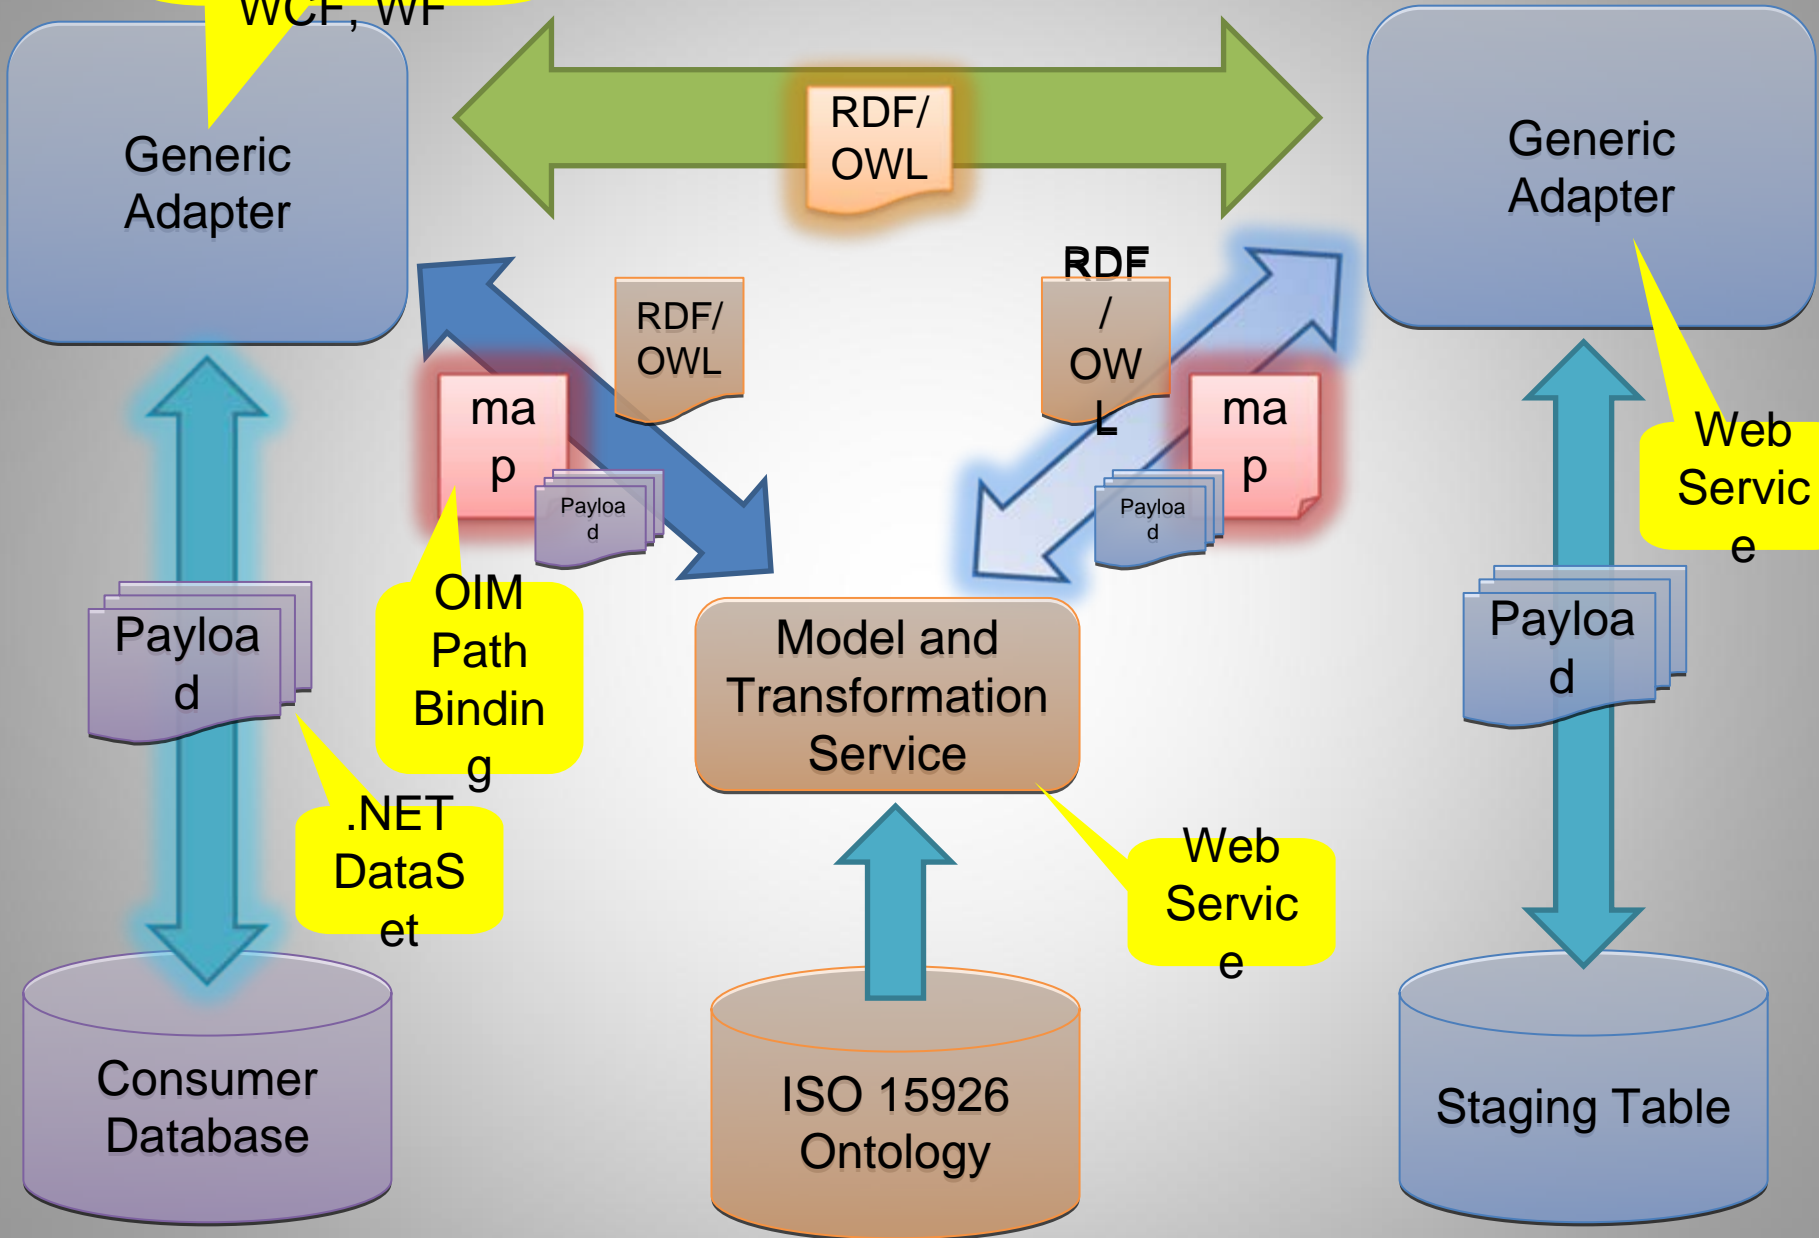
WCF, WF

Generic Adapter

RDF/ OWL

Generic Adapter

RDF/ OWL

RDF / OW L

ma p

Payloa d

ma p

Payloa d

Web Servic e

OIM Path Bindin g

Payloa d

Model and Transformation Service

Payloa d

.NET DataS et

Web Servic e

Consumer Database

ISO 15926 Ontology

Staging Table